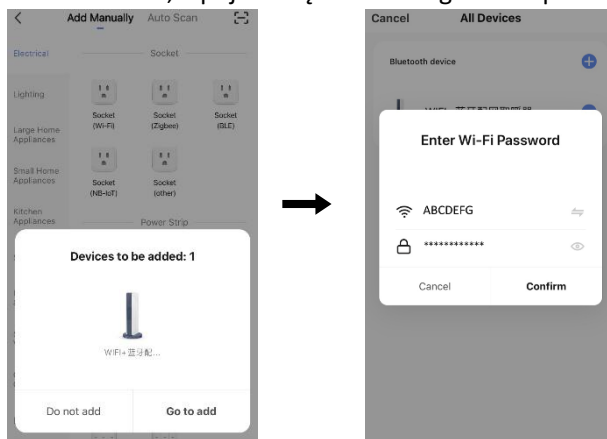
Add Manually Auto Scan

Electrical

Lighting

Large Home Appliances

Small Home Appliances

Kitchen Appliances

Socket

Socket (Wi-Fi)

Socket (Zigbee)

Socket (BLE)

Socket (NB-IoT)

Socket (other)

Power Strip

Devices to be added: 1

WIFI+蓝牙配...

Do not add

Go to add

Cancel All Devices

Bluetooth device

Enter Wi-Fi Password

ABCDEFG

************

Cancel

Confirm